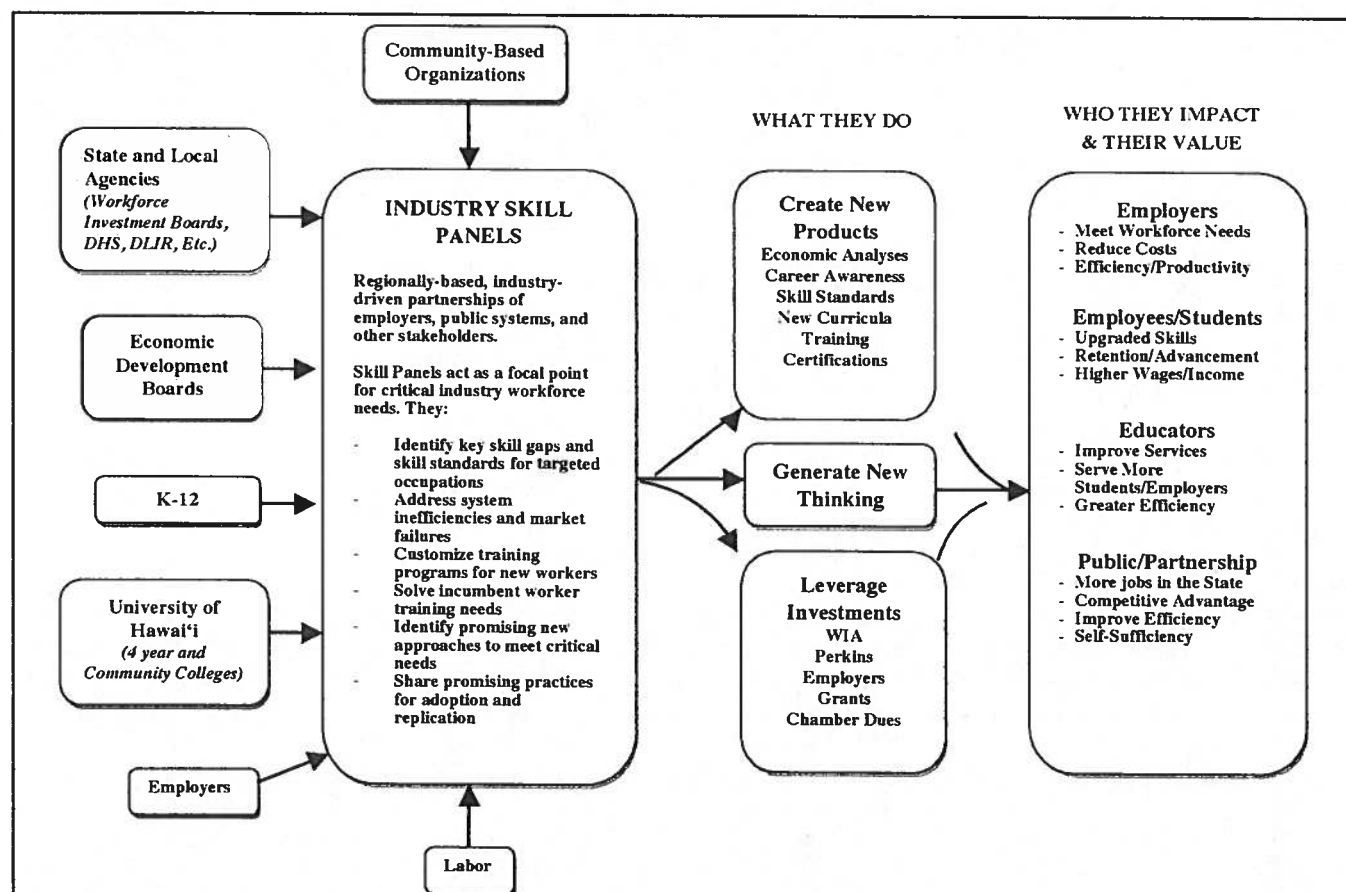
Community-Based Organizations

State and Local Agencies (Workforce Investment Boards, DHS, DLIR, Etc.)

Economic Development Boards

K-12

University of Hawai‘i (4 year and Community Colleges)

Employers

INDUSTRY SKILL PANELS

Regionally-based, industry-driven partnerships of employers, public systems, and other stakeholders.

Skill Panels act as a focal point for critical industry workforce needs. They:

- Identify key skill gaps and skill standards for targeted occupations
- Address system inefficiencies and market failures
- Customize training programs for new workers
- Solve incumbent worker training needs
- Identify promising new approaches to meet critical needs
- Share promising practices for adoption and replication

Labor

WHAT THEY DO

Create New Products
Economic Analyses
Career Awareness
Skill Standards
New Curricula
Training
Certifications

Generate New Thinking

Leverage Investments
WIA
Perkins
Employers
Grants
Chamber Dues

WHO THEY IMPACT & THEIR VALUE

Employers
- Meet Workforce Needs
- Reduce Costs
- Efficiency/Productivity

Employees/Students
- Upgraded Skills
- Retention/Advancement
- Higher Wages/Income

Educators
- Improve Services
- Serve More Students/Employers
- Greater Efficiency

Public/Partnership
- More jobs in the State
- Competitive Advantage
- Improve Efficiency
- Self-Sufficiency